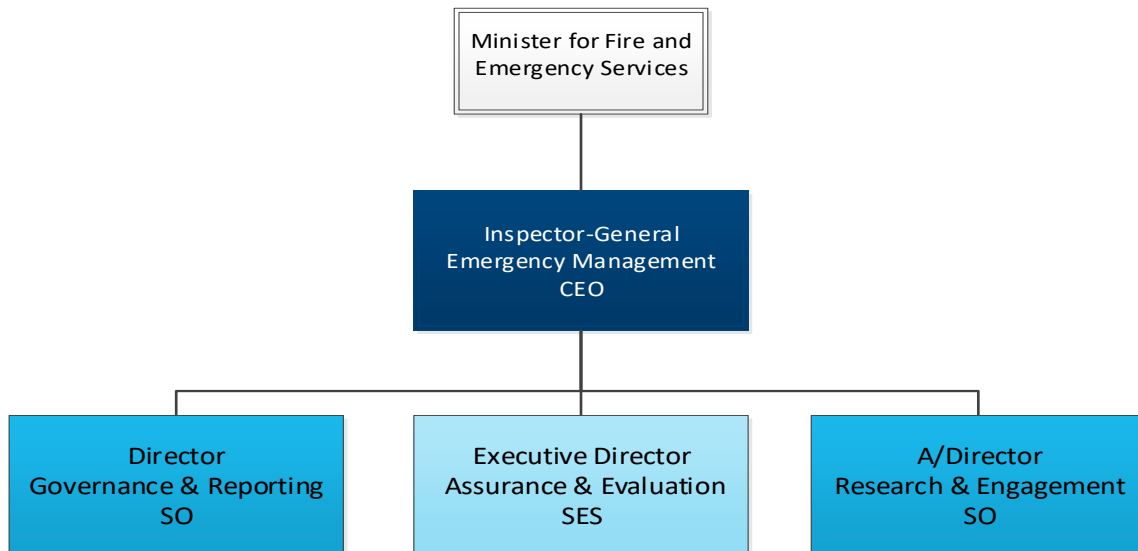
Minister for Fire and Emergency Services

Inspector-General Emergency Management CEO

Director Governance & Reporting SO

Executive Director Assurance & Evaluation SES

A/Director Research & Engagement SO